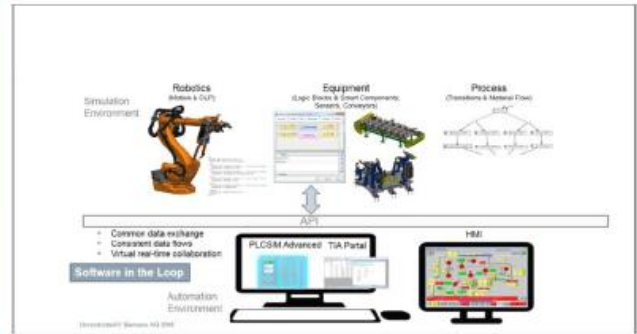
Robotics
(Motion & OLP)

Equipment
(Logic Blocks & Smart Components, Sensors, Conveyors)

Process
(Transitions & Material Flow)

Simulation Environment

API

- Common data exchange
- Consistent data flows
- Virtual real-time collaboration

Software in the Loop

PLCSIM Advanced

TIA Portal

HMI

Automation Environment

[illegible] Siemens AG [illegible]